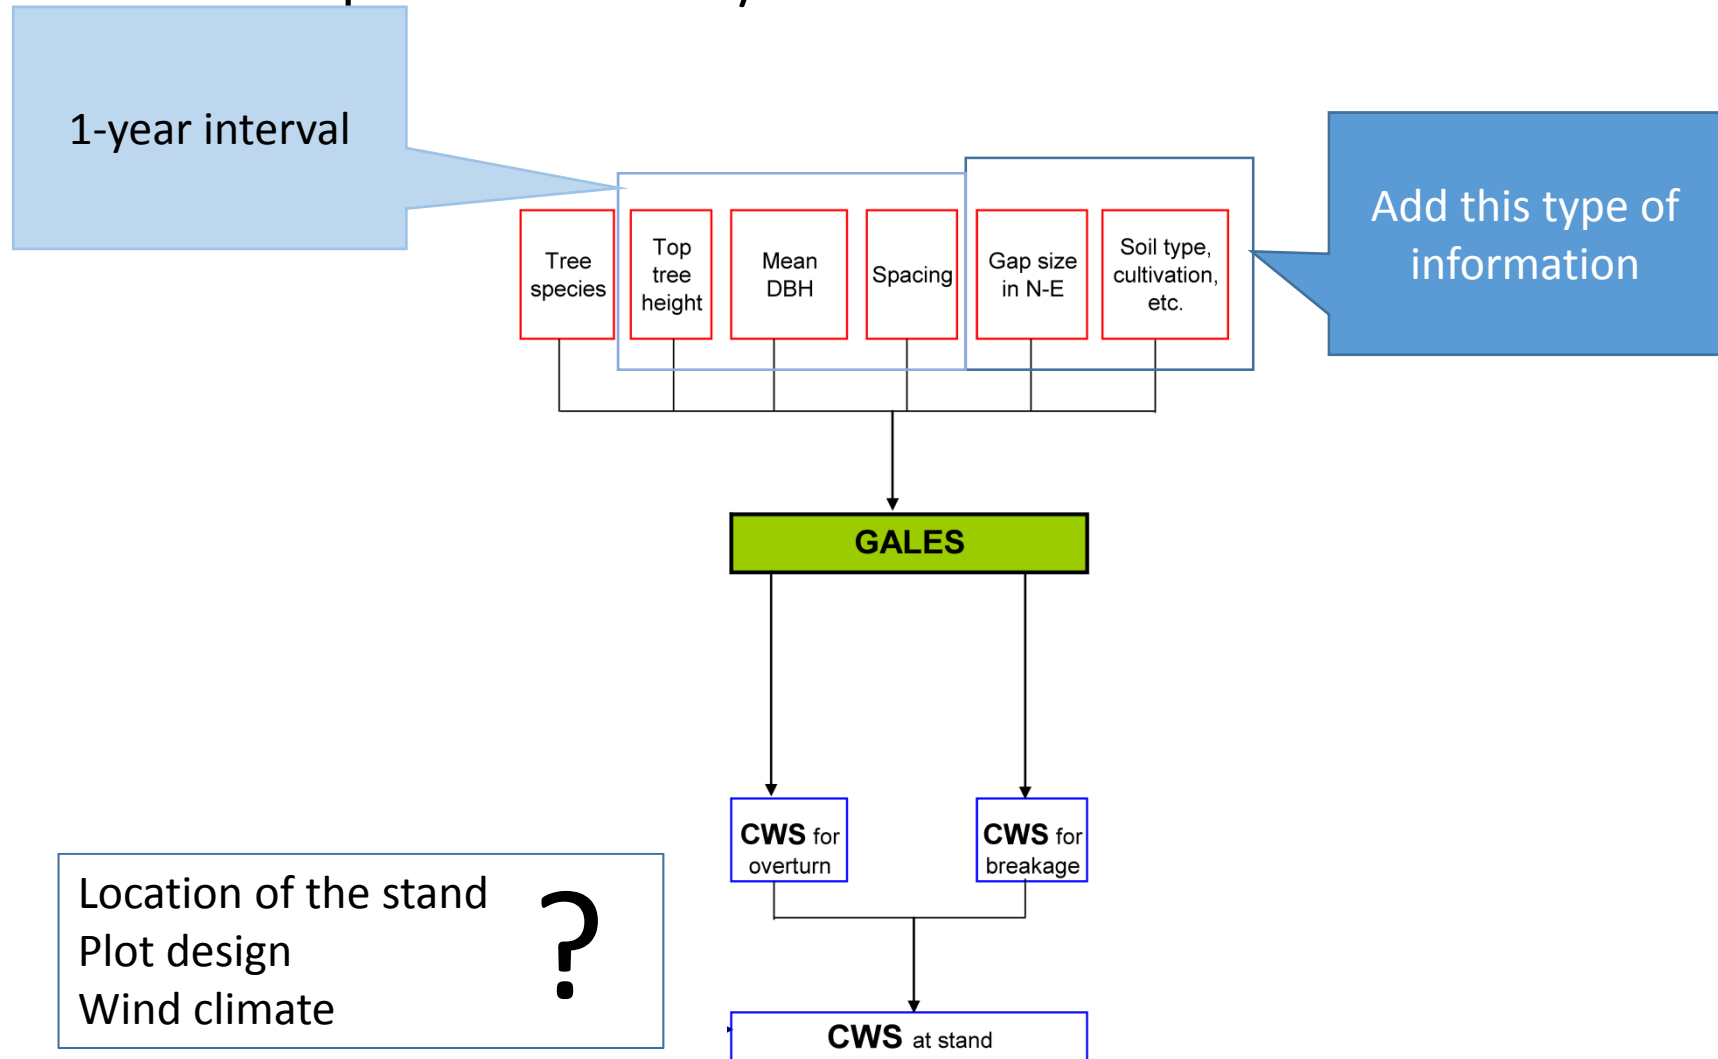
1-year interval

Add this type of information

Tree species

Top tree height

Mean DBH

Spacing

Gap size in N-E

Soil type, cultivation, etc.

GALES

CWS for overturn

CWS for breakage

CWS at stand

Location of the stand
Plot design
Wind climate

?